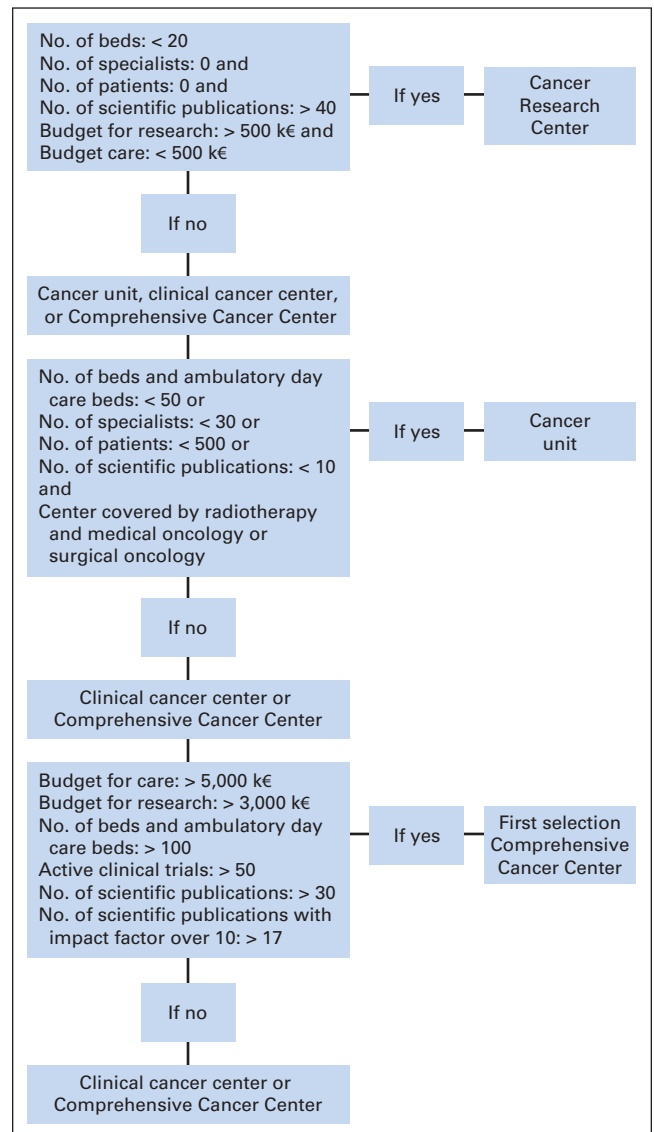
No. of beds: < 20
No. of specialists: 0 and
No. of patients: 0 and
No. of scientific publications: > 40
Budget for research: > 500 k€ and
Budget care: < 500 k€

If yes

Cancer Research Center

If no

Cancer unit, clinical cancer center, or Comprehensive Cancer Center

No. of beds and ambulatory day care beds: < 50 or
No. of specialists: < 30 or
No. of patients: < 500 or
No. of scientific publications: < 10 and
Center covered by radiotherapy and medical oncology or surgical oncology

If yes

Cancer unit

If no

Clinical cancer center or Comprehensive Cancer Center

Budget for care: > 5,000 k€
Budget for research: > 3,000 k€
No. of beds and ambulatory day care beds: > 100
Active clinical trials: > 50
No. of scientific publications: > 30
No. of scientific publications with impact factor over 10: > 17

If yes

First selection Comprehensive Cancer Center

If no

Clinical cancer center or Comprehensive Cancer Center